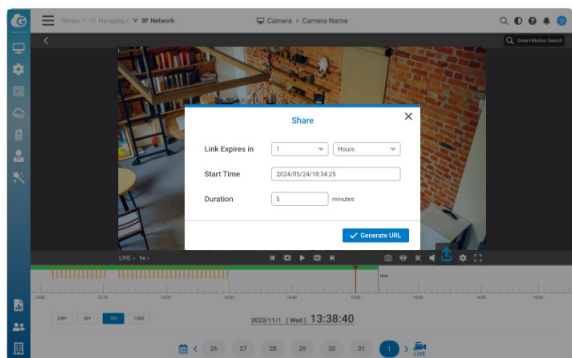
Server / Dr. Nangang / RF Network

Camera > Camera Name

Smart Motion Search

Share

Link Expires in

1

Hours

Start Time

2024/05/24 18:34:25

Duration

5

minutes

Generate URL

LIVE

1x

Now

24H

6H

1H

15M

2023/11/1 ( Wed ) 13:38:40

26

27

28

29

30

31

1

LIVE